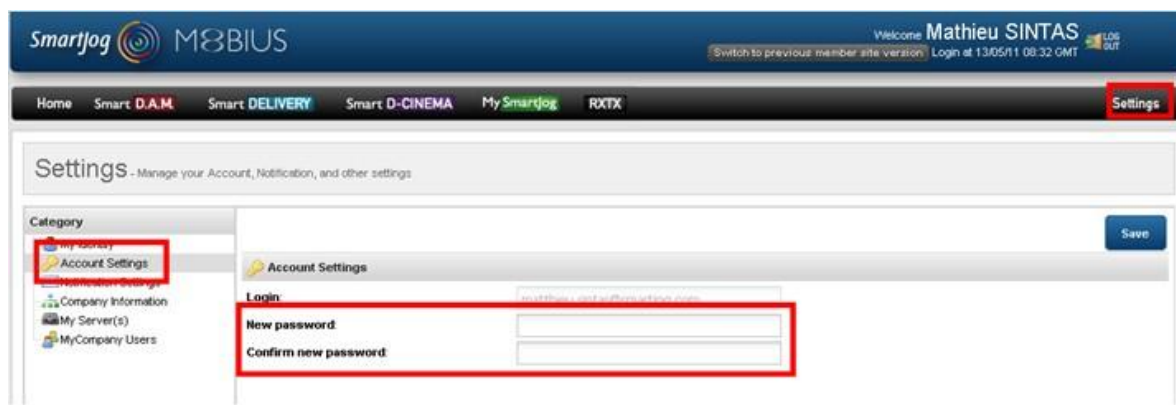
Smartjog M8BIUS

Welcome Mathieu SINTAS

Switch to previous member site version Login at 13/05/11 08:32 GMT

LOG OUT

Home Smart D.A.M. Smart DELIVERY Smart D-CINEMA My Smartjog RXTX Settings

Settings - Manage your Account, Notification, and other settings

Category

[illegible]

Account Settings

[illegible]

Company Information

My Server(s)

MyCompany Users

Save

Account Settings

Login:

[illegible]

New password:

Confirm new password: